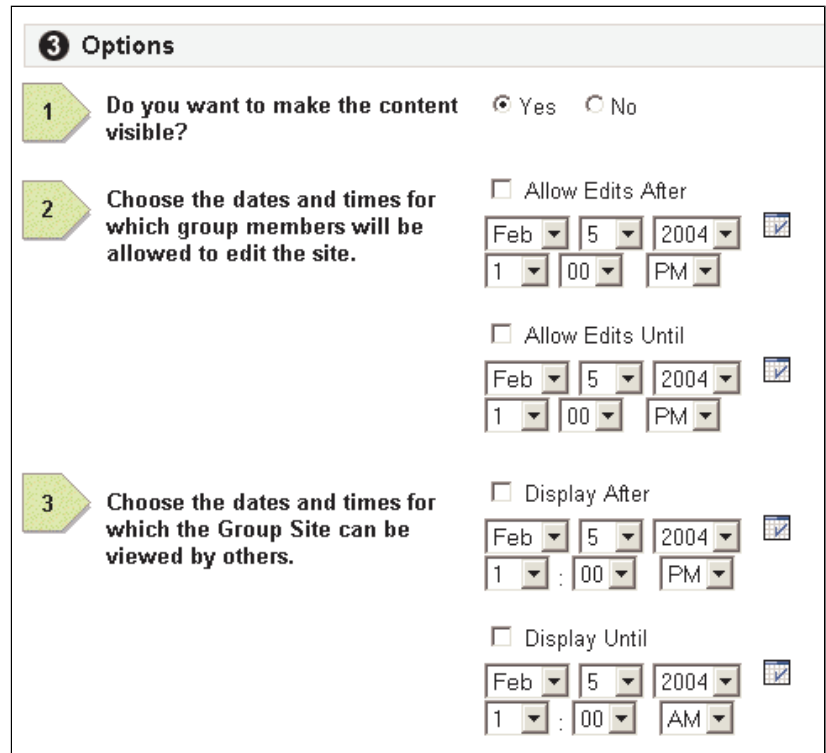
3 Options

1 Do you want to make the content visible?
Yes No

2 Choose the dates and times for which group members will be allowed to edit the site.
Allow Edits After
Feb 5 2004
1 00 PM

Allow Edits Until
Feb 5 2004
1 00 PM

3 Choose the dates and times for which the Group Site can be viewed by others.
Display After
Feb 5 2004
1 : 00 PM

Display Until
Feb 5 2004
1 : 00 AM